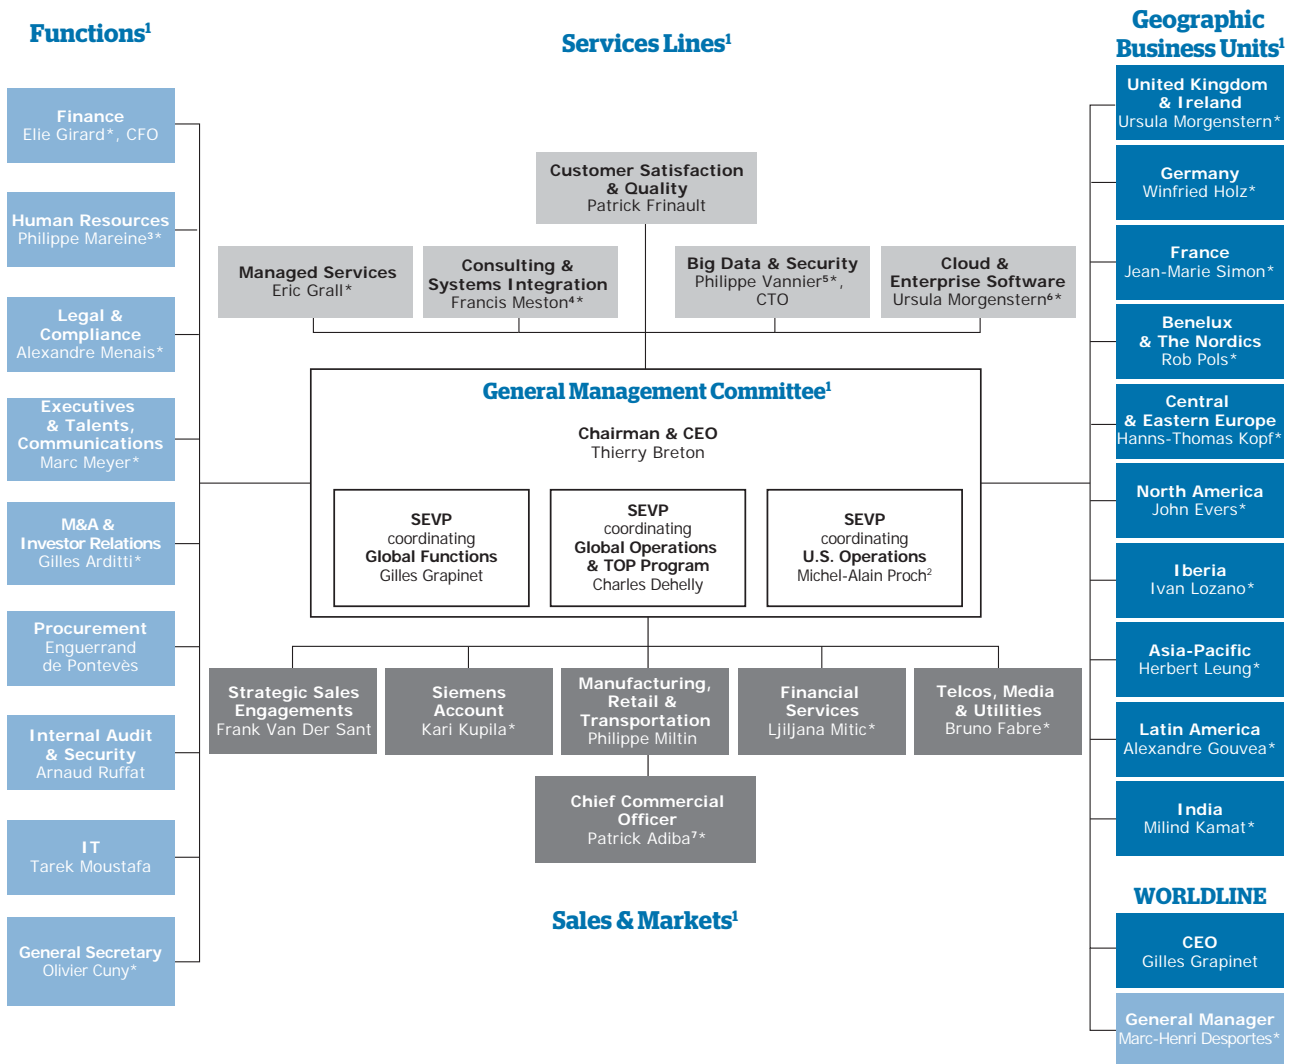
Functions$^1$

Services Lines$^1$

Geographic Business Units$^1$

Finance
Elie Girard*, CFO

Human Resources
Philippe Mareine$^3$*

Legal & Compliance
Alexandre Menais*

Executives & Talents, Communications
Marc Meyer*

M&A & Investor Relations
Gilles Arditti*

Procurement
Enguerrand de Pontevès

Internal Audit & Security
Arnaud Ruffat

IT
Tarek Moustafa

General Secretary
Olivier Cuny*

Customer Satisfaction & Quality
Patrick Frinault

Managed Services
Eric Grall*

Consulting & Systems Integration
Francis Meston$^4$*

Big Data & Security
Philippe Vannier$^5$*, CTO

Cloud & Enterprise Software
Ursula Morgenstern$^6$*

General Management Committee$^1$

Chairman & CEO
Thierry Breton

SEVP
coordinating
Global Functions
Gilles Grapinet

SEVP
coordinating
Global Operations & TOP Program
Charles Dehelly

SEVP
coordinating
U.S. Operations
Michel-Alain Proch$^2$

Strategic Sales Engagements
Frank Van Der Sant

Siemens Account
Kari Kupila*

Manufacturing, Retail & Transportation
Philippe Miltin

Financial Services
Ljiljana Mitic*

Telcos, Media & Utilities
Bruno Fabre*

Chief Commercial Officer
Patrick Adiba$^7$*

Sales & Markets$^1$

United Kingdom & Ireland
Ursula Morgenstern*

Germany
Winfried Holz*

France
Jean-Marie Simon*

Benelux & The Nordics
Rob Pols*

Central & Eastern Europe
Hanns-Thomas Kopf*

North America
John Evers*

Iberia
Ivan Lozano*

Asia-Pacific
Herbert Leung*

Latin America
Alexandre Gouvea*

India
Milind Kamat*

WORLDLINE

CEO
Gilles Grapinet

General Manager
Marc-Henri Desportes*